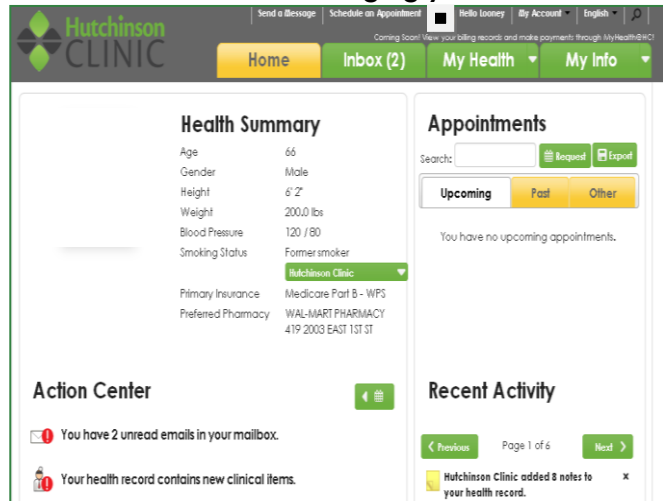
Hutchinson CLINIC

Send a Message | Schedule an Appointment | Hello Looney | My Account | English

Coming Soon! View your billing records and make payments through MyHealth@HC!

Home | Inbox (2) | My Health | My Info

Health Summary

| | |
|---|---|
| Age | 66 |
| Gender | Male |
| Height | 6' 2" |
| Weight | 200.0 lbs |
| Blood Pressure | 120 / 80 |
| Smoking Status | Former smoker |
| | Hutchinson Clinic |
| Primary Insurance | Medicare Part B - WPS |
| Preferred Pharmacy | WAL-MART PHARMACY 419 2003 EAST 1ST ST |

Appointments

Search: Request Export

Upcoming | Past | Other

You have no upcoming appointments.

Action Center

You have 2 unread emails in your mailbox.

Your health record contains new clinical items.

Recent Activity

Previous | Page 1 of 6 | Next

Hutchinson Clinic added 8 notes to your health record. x